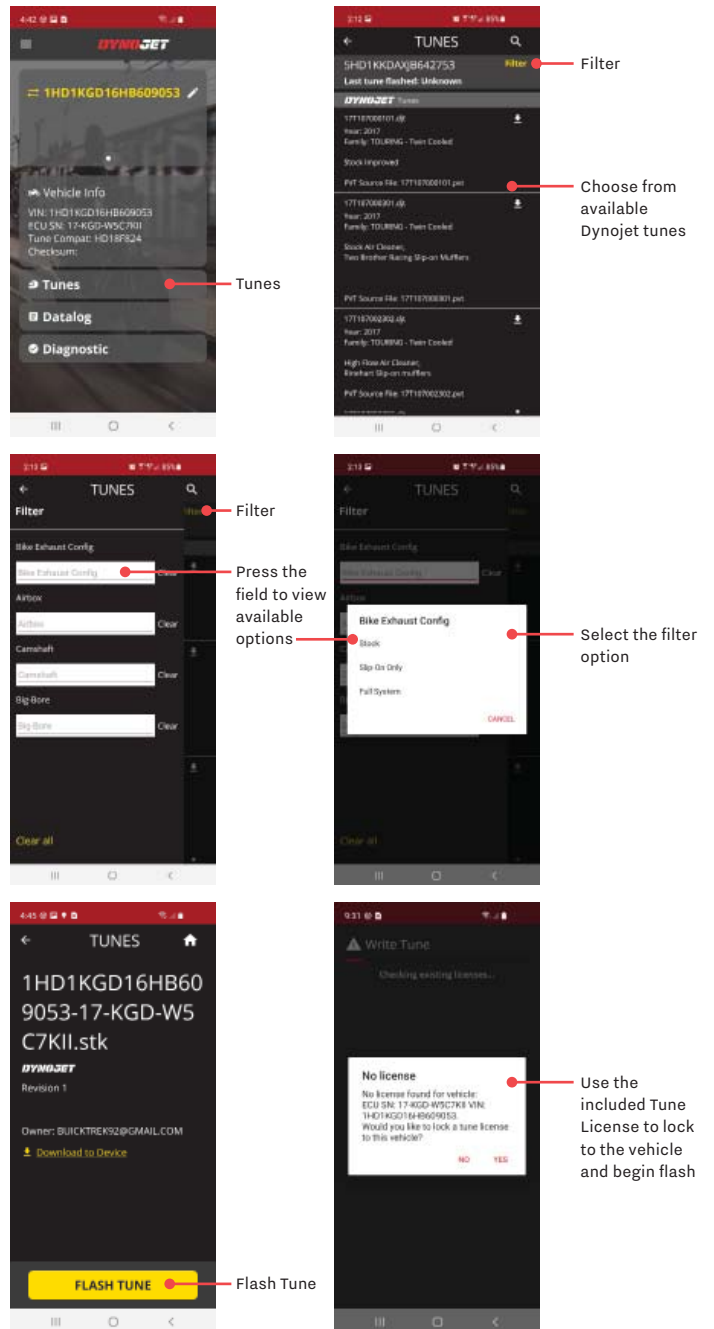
4:42

DYNOJET

1HD1KGD16HB609053

Vehicle Info
VIN: 1HD1KGD16HB609053
ECU SN: 17-KGD-W5C7KII
Tune Compat: HD18F824
Checksum:

Tunes
Datalog
Diagnostic

Tunes

3:12

TUNES

5HD1KKDAXJB642753
Last tune flashed: Unknown
Filter

DYNOJET Tunes

17T187000101.djt
Year: 2017
Family: TOURING - Twin Cooled
Stock Improved
PVT Source File: 17T187000101.pvt

17T187000301.djt
Year: 2017
Family: TOURING - Twin Cooled
Stock Air Cleaner,
Two Brother Racing Slip-on Mufflers
PVT Source File: 17T187000301.pvt

17T187002302.djt
Year: 2017
Family: TOURING - Twin Cooled
High Flow Air Cleaner,
Rinehart Slip-on mufflers
PVT Source File: 17T187002302.pvt

Filter

Choose from available Dynojet tunes

3:13

TUNES

Filter

Bike Exhaust Config
Bike Exhaust Config
Clear
Airbox
Airbox
Clear
Camshaft
Camshaft
Clear
Big-Bore
Big-Bore
Clear

Clear all

Filter

Press the field to view available options

3:13

TUNES

Filter

Bike Exhaust Config
Stock
Slip On Only
Full System
CANCEL

Clear all

Select the filter option

4:45

TUNES

1HD1KGD16HB609053-17-KGD-W5C7KII.stk

DYNOJET
Revision 1

Owner: BUICKTREK92@GMAIL.COM

Download to Device

FLASH TUNE

Flash Tune

9:31

Write Tune

Checking existing licenses...

No license
No license found for vehicle:
ECU SN: 17-KGD-W5C7K8 VIN: 1HD1KGD16HB609053.
Would you like to lock a tune license to this vehicle?
NO YES

Use the included Tune License to lock to the vehicle and begin flash